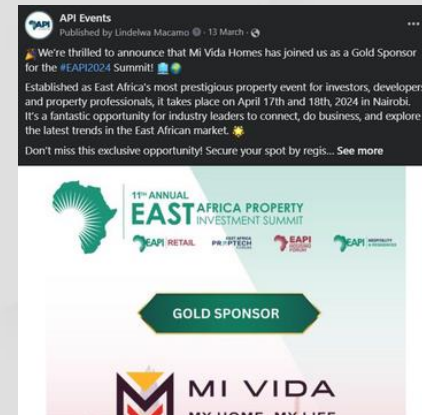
API Events
Published by Lindelwa Macamo · 13 March ·

We're thrilled to announce that Mi Vida Homes has joined us as a Gold Sponsor for the #EAPI2024 Summit!

Established as East Africa's most prestigious property event for investors, developers and property professionals, it takes place on April 17th and 18th, 2024 in Nairobi. It's a fantastic opportunity for industry leaders to connect, do business, and explore the latest trends in the East African market.

Don't miss this exclusive opportunity! Secure your spot by regis... See more

11TH ANNUAL
EAST AFRICA PROPERTY INVESTMENT SUMMIT

EAPI RETAIL
PROPTECH
EAPI
EAPI

GOLD SPONSOR

MI VIDA
MY HOME. MY LIFE.